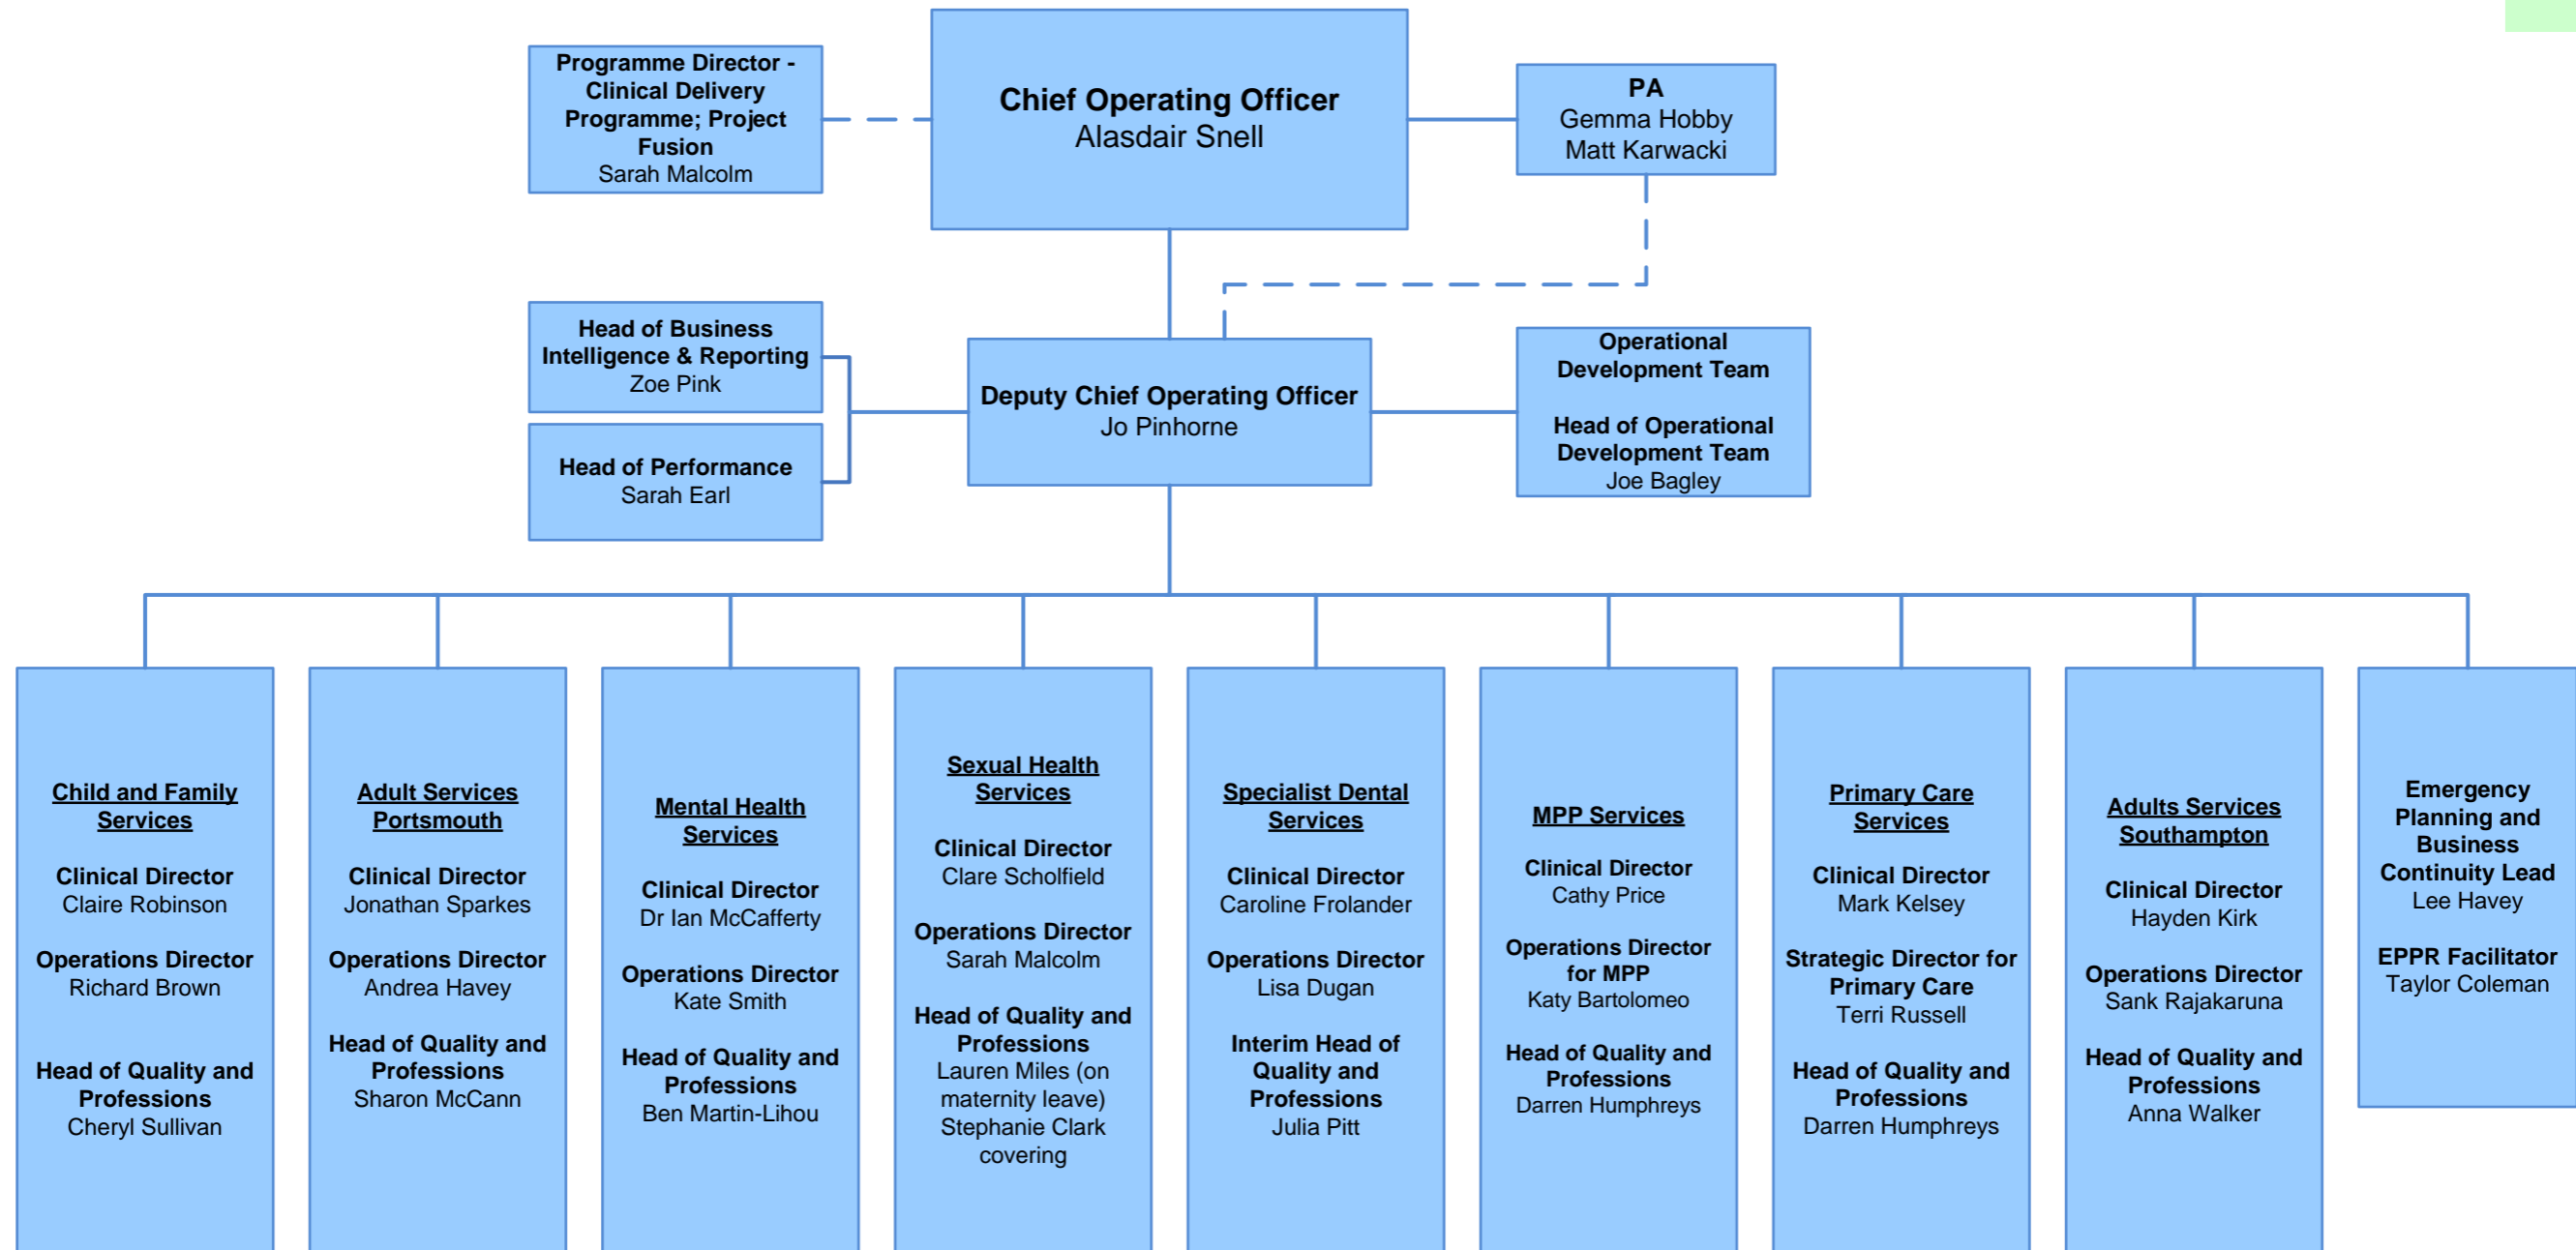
Programme Director - Clinical Delivery Programme; Project Fusion
Sarah Malcolm

Chief Operating Officer
Alasdair Snell

PA
Gemma Hobby
Matt Karwacki

Head of Business Intelligence & Reporting
Zoe Pink

Head of Performance
Sarah Earl

Deputy Chief Operating Officer
Jo Pinhorne

Operational Development Team

Head of Operational Development Team
Joe Bagley

Child and Family Services

Clinical Director
Claire Robinson

Operations Director
Richard Brown

Head of Quality and Professions
Cheryl Sullivan

Adult Services Portsmouth

Clinical Director
Jonathan Sparkes

Operations Director
Andrea Havey

Head of Quality and Professions
Sharon McCann

Mental Health Services

Clinical Director
Dr Ian McCafferty

Operations Director
Kate Smith

Head of Quality and Professions
Ben Martin-Lihou

Sexual Health Services

Clinical Director
Clare Scholfield

Operations Director
Sarah Malcolm

Head of Quality and Professions
Lauren Miles (on maternity leave)
Stephanie Clark covering

Specialist Dental Services

Clinical Director
Caroline Frolander

Operations Director
Lisa Dugan

Interim Head of Quality and Professions
Julia Pitt

MPP Services

Clinical Director
Cathy Price

Operations Director for MPP
Katy Bartolomeo

Head of Quality and Professions
Darren Humphreys

Primary Care Services

Clinical Director
Mark Kelsey

Strategic Director for Primary Care
Terri Russell

Head of Quality and Professions
Darren Humphreys

Adults Services Southampton

Clinical Director
Hayden Kirk

Operations Director
Sank Rajakaruna

Head of Quality and Professions
Anna Walker

Emergency Planning and Business Continuity Lead
Lee Havey

EPPR Facilitator
Taylor Coleman